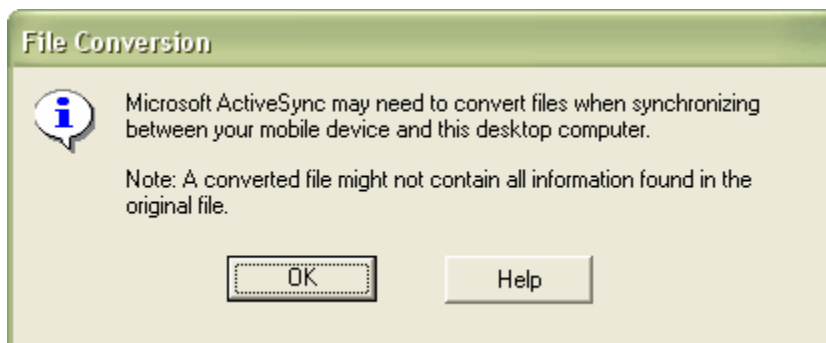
File Conversion

Microsoft ActiveSync may need to convert files when synchronizing between your mobile device and this desktop computer.

Note: A converted file might not contain all information found in the original file.

OK

Help